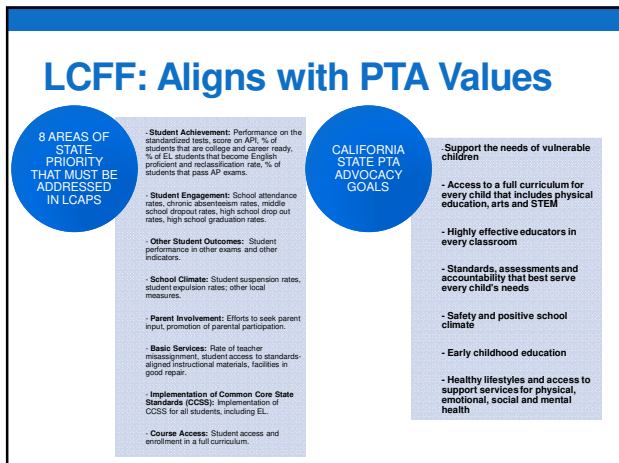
LCFF: Aligns with PTA Values

8 AREAS OF STATE PRIORITY THAT MUST BE ADDRESSED IN LCAPS

- **Student Achievement:** Performance on the standardized tests, score on API, % of students that are college and career ready, % of EL students that become English proficient and reclassification rate, % of students that pass AP exams.

- **Student Engagement:** School attendance rates, chronic absenteeism rates, middle school dropout rates, high school drop out rates, high school graduation rates.

- **Other Student Outcomes:** Student performance in other exams and other indicators.

- **School Climate:** Student suspension rates, student expulsion rates; other local measures.

- **Parent Involvement:** Efforts to seek parent input, promotion of parental participation.

- **Basic Services:** Rate of teacher misassignment, student access to standards-aligned instructional materials, facilities in good repair.

- **Implementation of Common Core State Standards (CCSS):** Implementation of CCSS for all students, including EL.

- **Course Access:** Student access and enrollment in a full curriculum.

CALIFORNIA STATE PTA ADVOCACY GOALS

-Support the needs of vulnerable children

- Access to a full curriculum for every child that includes physical education, arts and STEM

- Highly effective educators in every classroom

- Standards, assessments and accountability that best serve every child's needs

- Safety and positive school climate

- Early childhood education

- Healthy lifestyles and access to support services for physical, emotional, social and mental health